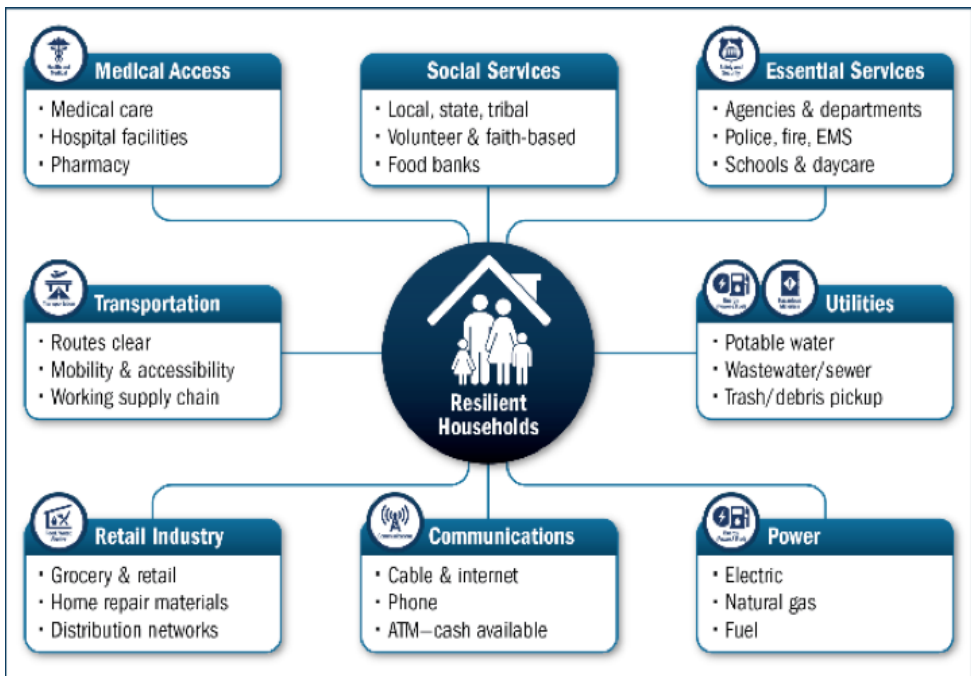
Medical Access
· Medical care
· Hospital facilities
· Pharmacy

Social Services
· Local, state, tribal
· Volunteer & faith-based
· Food banks

Essential Services
· Agencies & departments
· Police, fire, EMS
· Schools & daycare

Transportation
· Routes clear
· Mobility & accessibility
· Working supply chain

Resilient Households

Utilities
· Potable water
· Wastewater/sewer
· Trash/debris pickup

Retail Industry
· Grocery & retail
· Home repair materials
· Distribution networks

Communications
· Cable & internet
· Phone
· ATM—cash available

Power
· Electric
· Natural gas
· Fuel